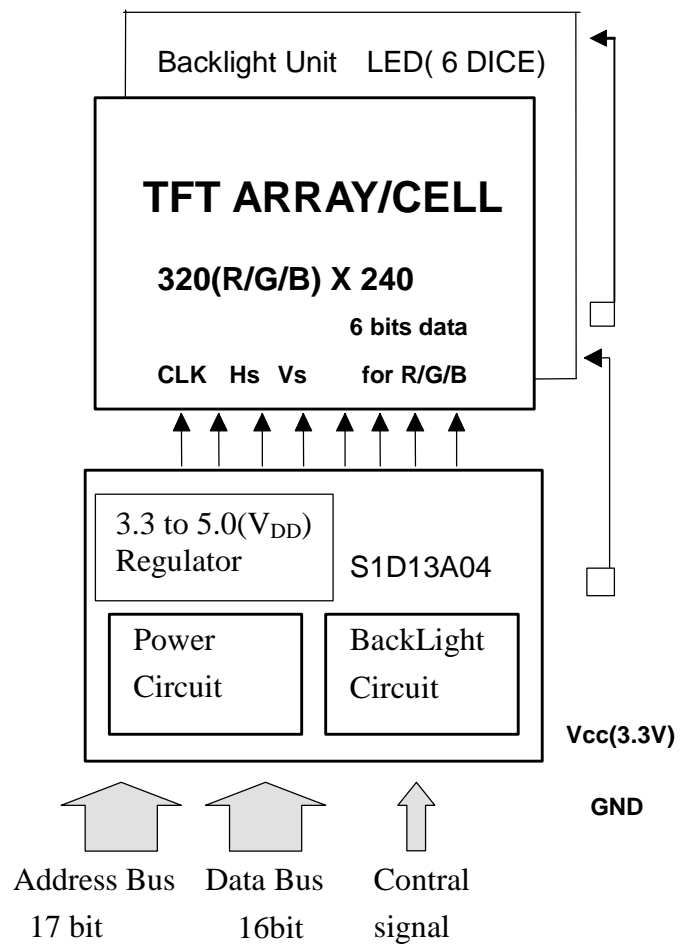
Backlight Unit LED( 6 DICE)

TFT ARRAY/CELL

320(R/G/B) X 240

6 bits data

CLK Hs Vs for R/G/B

3.3 to 5.0($V_{DD}$) Regulator

S1D13A04

Power Circuit

BackLight Circuit

Vcc(3.3V)

GND

Address Bus 17 bit

Data Bus 16bit

Contral signal